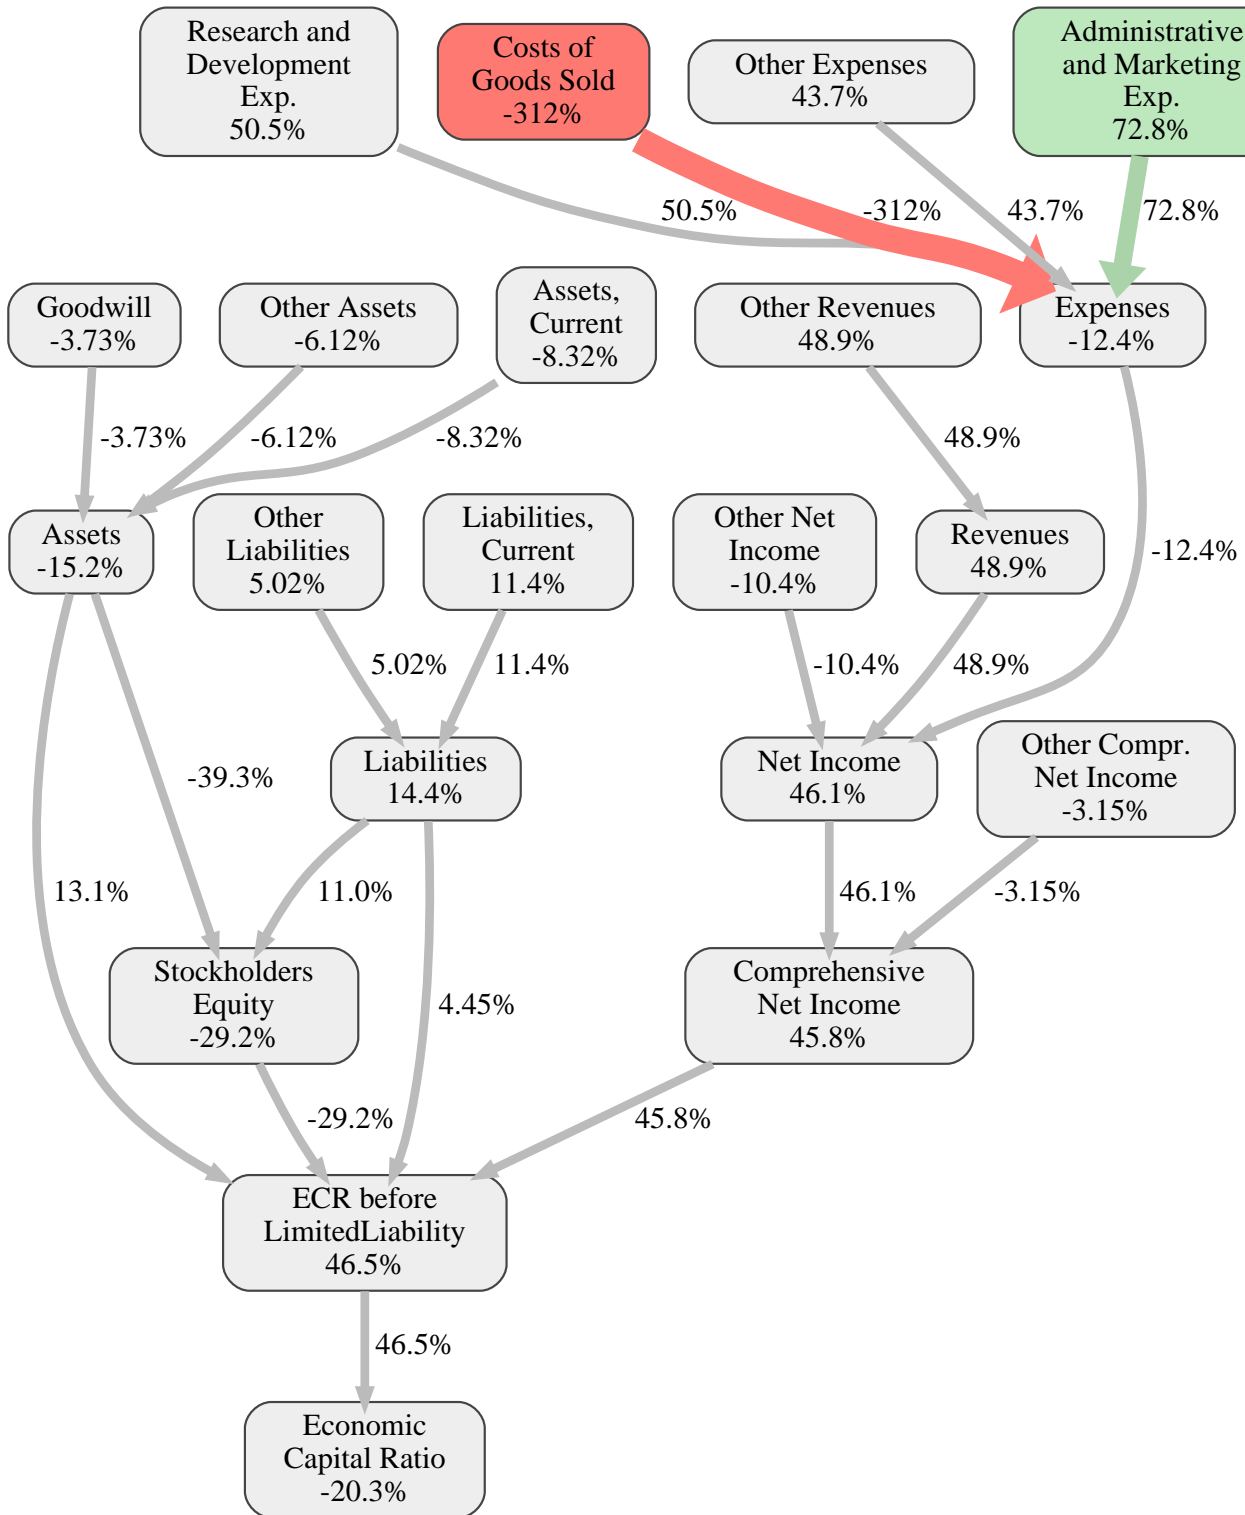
Research and Development Exp.
50.5%

Costs of Goods Sold
-312%

Other Expenses
43.7%

Administrative and Marketing Exp.
72.8%

50.5%

-312%

43.7%

72.8%

Goodwill
-3.73%

Other Assets
-6.12%

Assets, Current
-8.32%

Other Revenues
48.9%

Expenses
-12.4%

-3.73%

-6.12%

-8.32%

48.9%

Assets
-15.2%

Other Liabilities
5.02%

Liabilities, Current
11.4%

Other Net Income
-10.4%

Revenues
48.9%

-12.4%

5.02%

11.4%

-10.4%

48.9%

-39.3%

Liabilities
14.4%

Net Income
46.1%

Other Compr. Net Income
-3.15%

13.1%

11.0%

46.1%

-3.15%

Stockholders Equity
-29.2%

4.45%

Comprehensive Net Income
45.8%

-29.2%

45.8%

ECR before LimitedLiability
46.5%

46.5%

Economic Capital Ratio
-20.3%